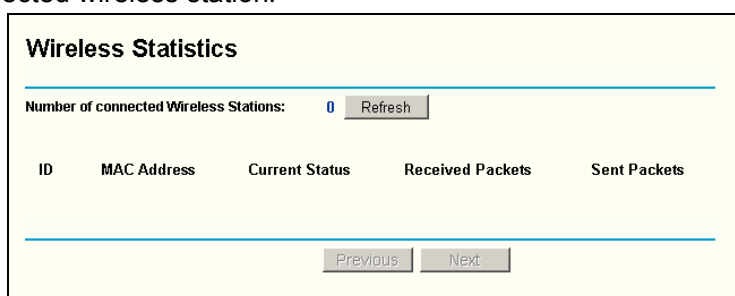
ected wireless station.

Wireless Statistics

Number of connected Wireless Stations: 0 Refresh

| ID | MAC Address | Current Status | Received Packets | Sent Packets |
|---|---|---|---|---|

Previous Next